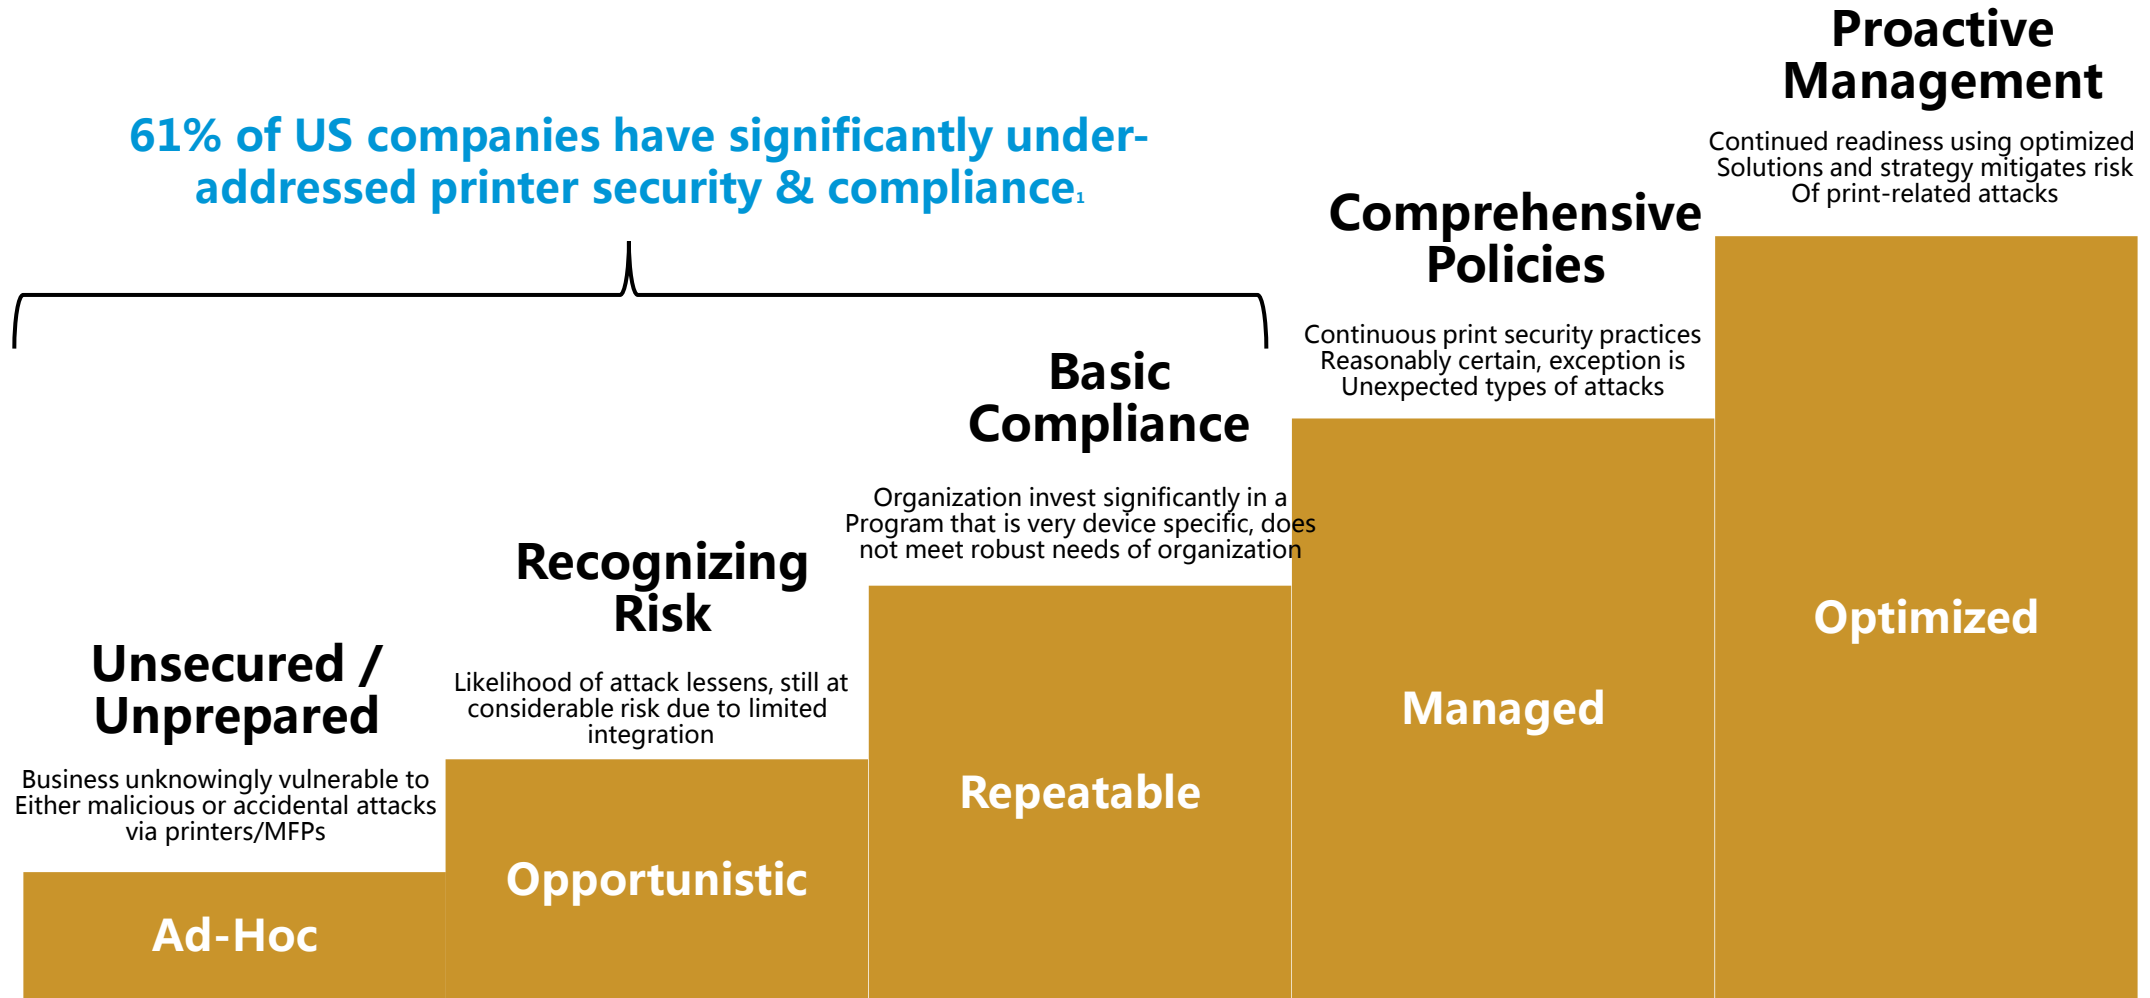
61% of US companies have significantly under-addressed printer security & compliance$_1$

Unsecured / Unprepared

Business unknowingly vulnerable to Either malicious or accidental attacks via printers/MFPs

Ad-Hoc

Recognizing Risk

Likelihood of attack lessens, still at considerable risk due to limited integration

Opportunistic

Basic Compliance

Organization invest significantly in a Program that is very device specific, does not meet robust needs of organization

Repeatable

Comprehensive Policies

Continuous print security practices Reasonably certain, exception is Unexpected types of attacks

Managed

Proactive Management

Continued readiness using optimized Solutions and strategy mitigates risk Of print-related attacks

Optimized